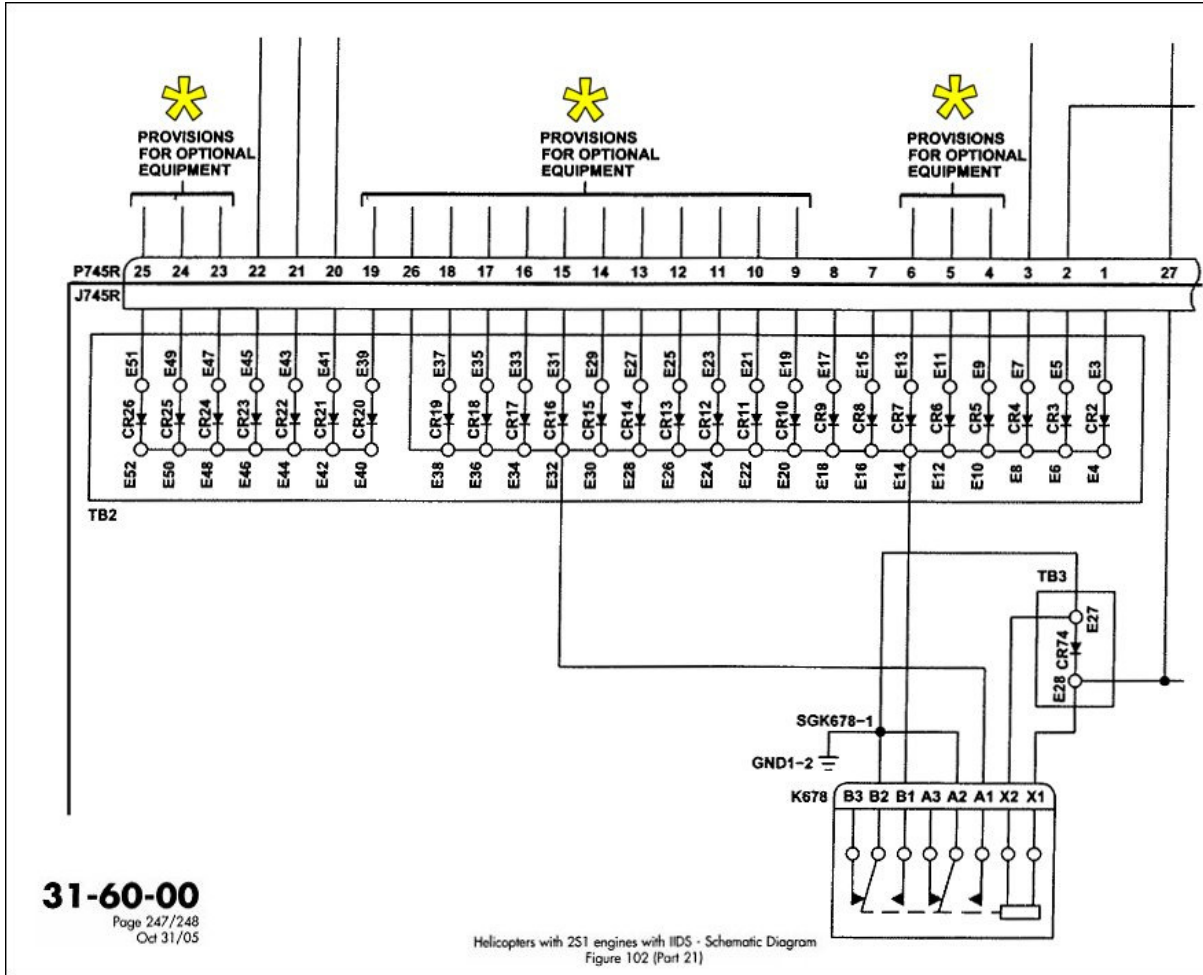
PROVISIONS FOR OPTIONAL EQUIPMENT

PROVISIONS FOR OPTIONAL EQUIPMENT

PROVISIONS FOR OPTIONAL EQUIPMENT

P745R 25 24 23 22 21 20 19 26 18 17 16 15 14 13 12 11 10 9 8 7 6 5 4 3 2 1 27

J745R

E51 E49 E47 E45 E43 E41 E39 E37 E35 E33 E31 E29 E27 E25 E23 E21 E19 E17 E15 E13 E11 E9 E7 E5 E3

CR26 CR25 CR24 CR23 CR22 CR21 CR20 CR19 CR18 CR17 CR16 CR15 CR14 CR13 CR12 CR11 CR10 CR9 CR8 CR7 CR6 CR5 CR4 CR3 CR2

E52 E50 E48 E46 E44 E42 E40 E38 E36 E34 E32 E30 E28 E26 E24 E22 E20 E18 E16 E14 E12 E10 E8 E6 E4

TB2

TB3

E27

CR74

E28

SGK678–1

GND1–2

K678 B3 B2 B1 A3 A2 A1 X2 X1

31-60-00
Page 247/248
Oct 31/05

Helicopters with 2S1 engines with IIDS - Schematic Diagram
Figure 102 (Part 21)